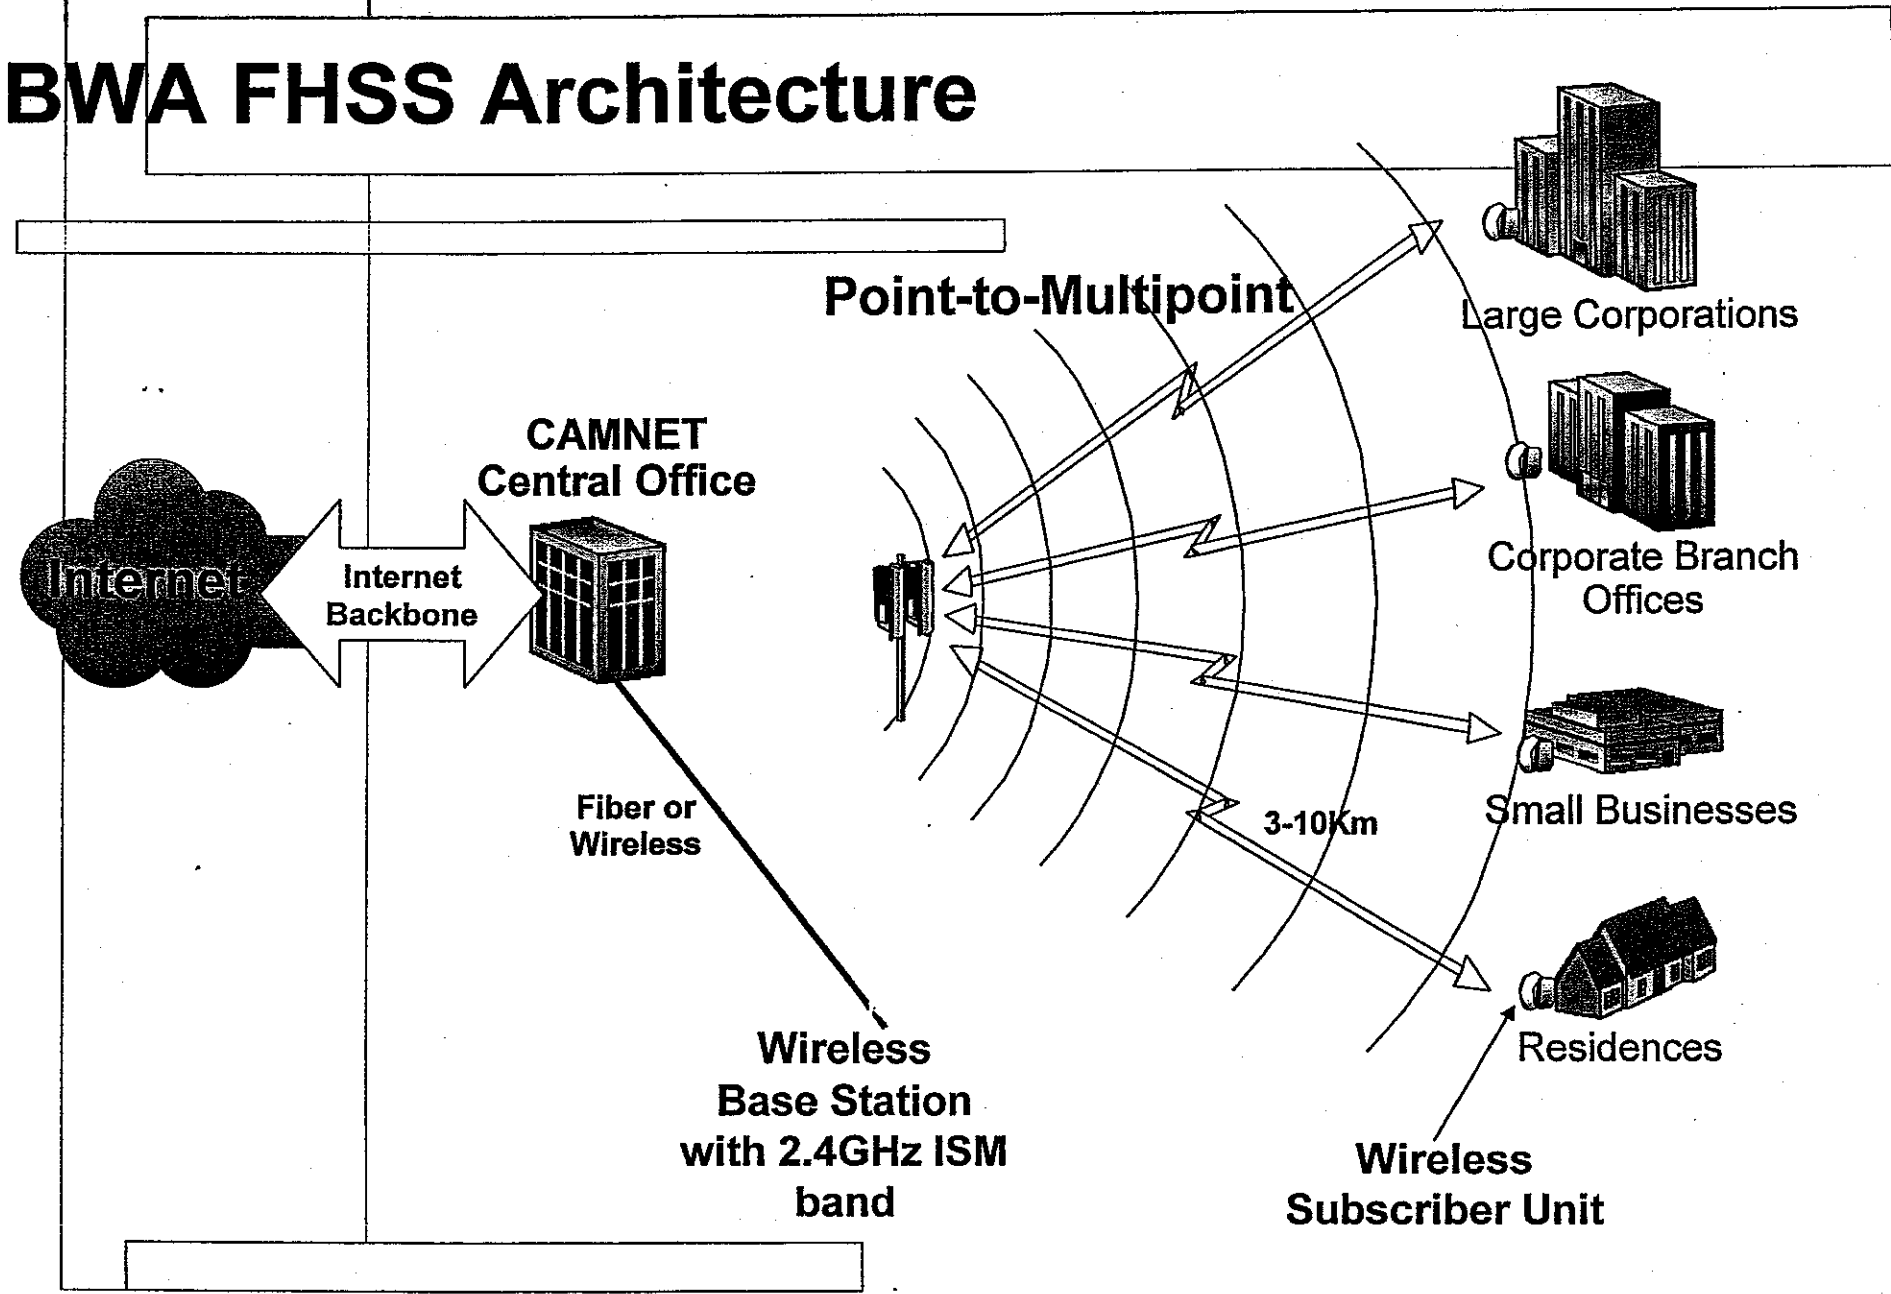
BWA FHSS Architecture

Point-to-Multipoint

Large Corporations

CAMNET Central Office

Internet

Internet Backbone

Corporate Branch Offices

Small Businesses

Fiber or Wireless

3-10Km

Residences

Wireless Base Station with 2.4GHz ISM band

Wireless Subscriber Unit